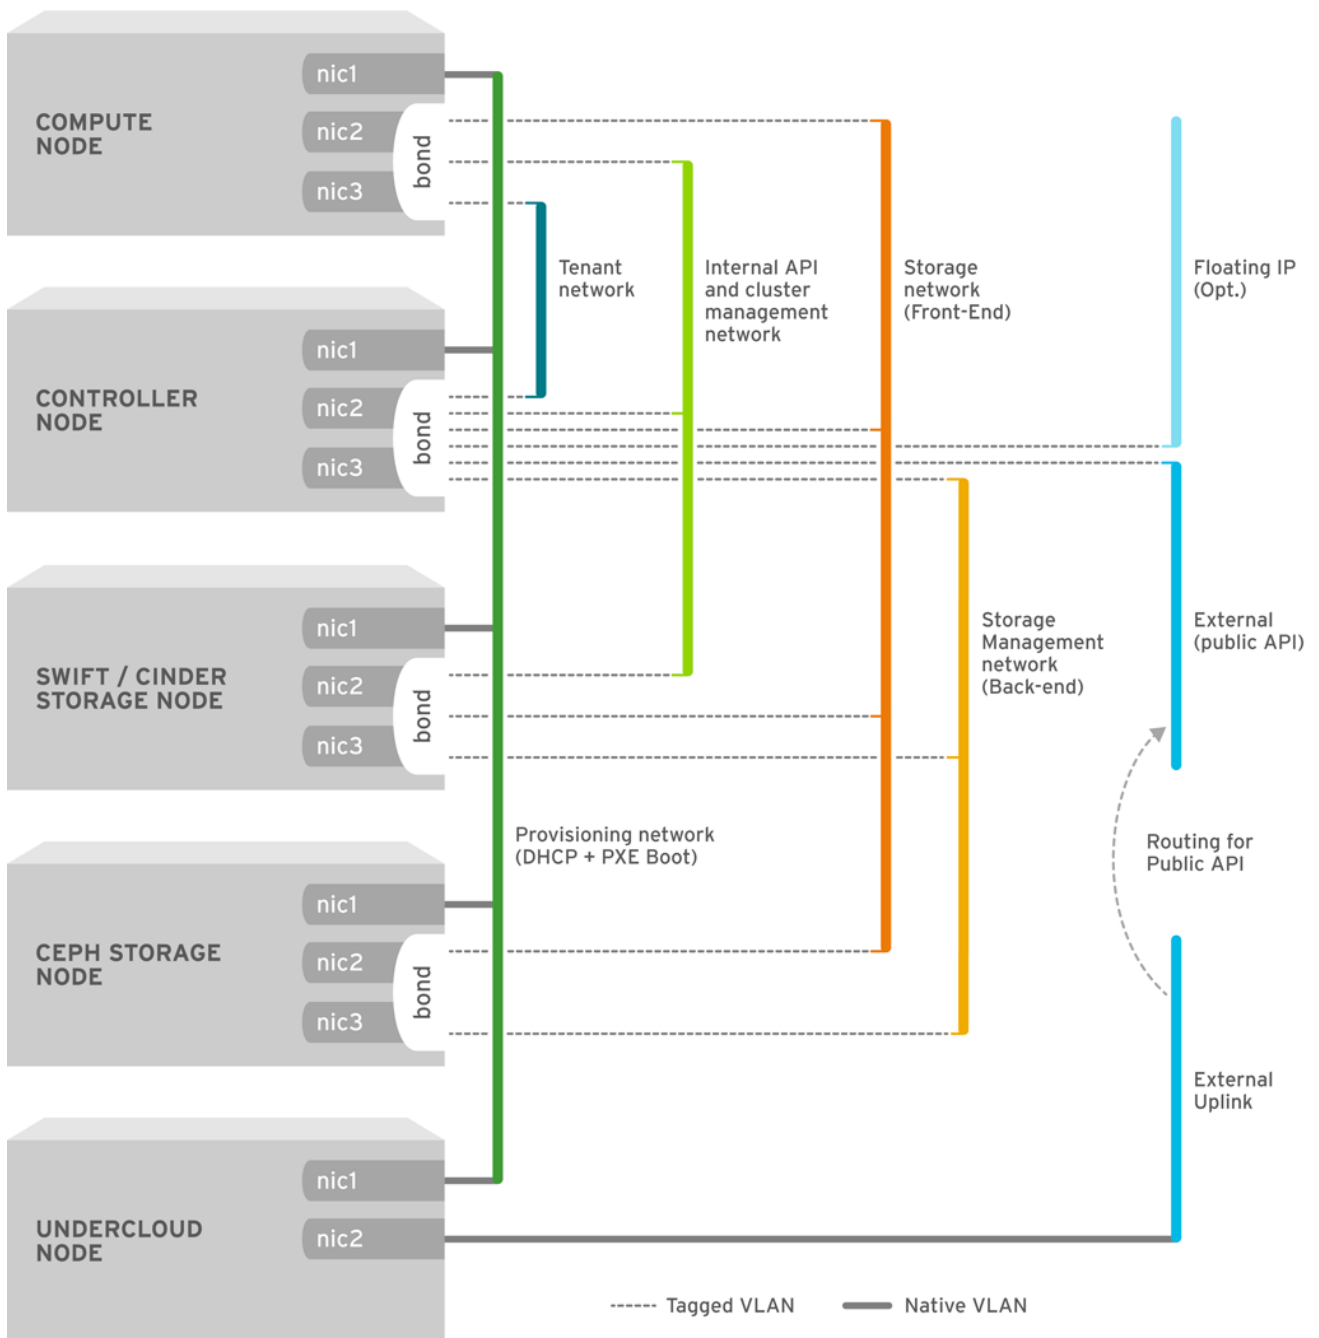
COMPUTE NODE

nic1

nic2

nic3

bond

CONTROLLER NODE

nic1

nic2

nic3

bond

SWIFT / CINDER STORAGE NODE

nic1

nic2

nic3

bond

CEPH STORAGE NODE

nic1

nic2

nic3

bond

UNDERCLOUD NODE

nic1

nic2

Tenant network

Internal API and cluster management network

Storage network (Front-End)

Floating IP (Opt.)

Storage Management network (Back-end)

External (public API)

Provisioning network (DHCP + PXE Boot)

Routing for Public API

External Uplink

Tagged VLAN

Native VLAN